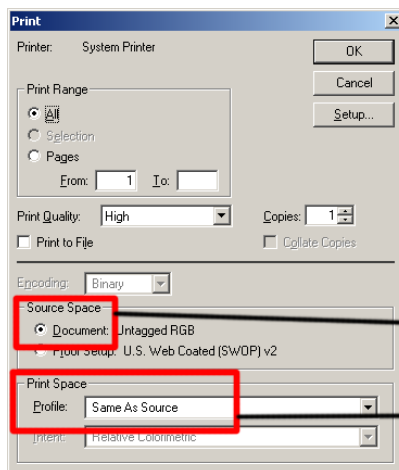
Print

Printer: System Printer

OK

Cancel

Setup...

Print Range

All

Selection

Pages

From: 1 To:

Print Quality: High

Copies: 1

Print to File

Collate Copies

Encoding: Binary

Source Space

Document: Untagged RGB

Proof Setup: U.S. Web Coated (SWOP) v2

Print Space

Profile: Same As Source

Intent: Relative Colorimetric